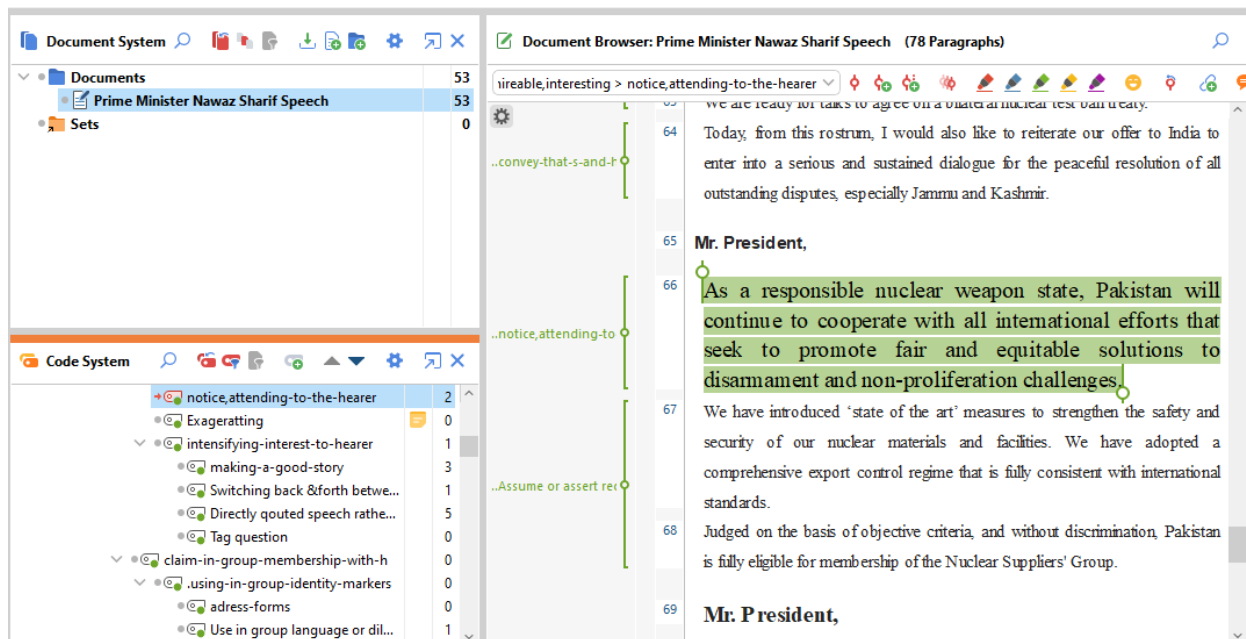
Document System

Documents 53
Prime Minister Nawaz Sharif Speech 53
Sets 0

Code System

notice,attending-to-the-hearer 2
Exageratting 0
intensifying-interest-to-hearer 1
making-a-good-story 3
Switching back &forth betwe... 1
Directly qouted speech rathe... 5
Tag question 0
claim-in-group-membership-with-h 0
.using-in-group-identity-markers 0
adress-forms 0
Use in group language or dil... 1

Document Browser: Prime Minister Nawaz Sharif Speech (78 Paragraphs)

ıireable,interesting > notice,attending-to-the-hearer

..convey-that-s-and-h
..notice,attending-to
..Assume or assert rec

63 We are ready for talks to agree on a bilateral nuclear test ban treaty.

64 Today, from this rostrum, I would also like to reiterate our offer to India to enter into a serious and sustained dialogue for the peaceful resolution of all outstanding disputes, especially Jammu and Kashmir.

65 Mr. President,

66 As a responsible nuclear weapon state, Pakistan will continue to cooperate with all international efforts that seek to promote fair and equitable solutions to disarmament and non-proliferation challenges.

67 We have introduced 'state of the art' measures to strengthen the safety and security of our nuclear materials and facilities. We have adopted a comprehensive export control regime that is fully consistent with international standards.

68 Judged on the basis of objective criteria, and without discrimination, Pakistan is fully eligible for membership of the Nuclear Suppliers' Group.

69 Mr. President,